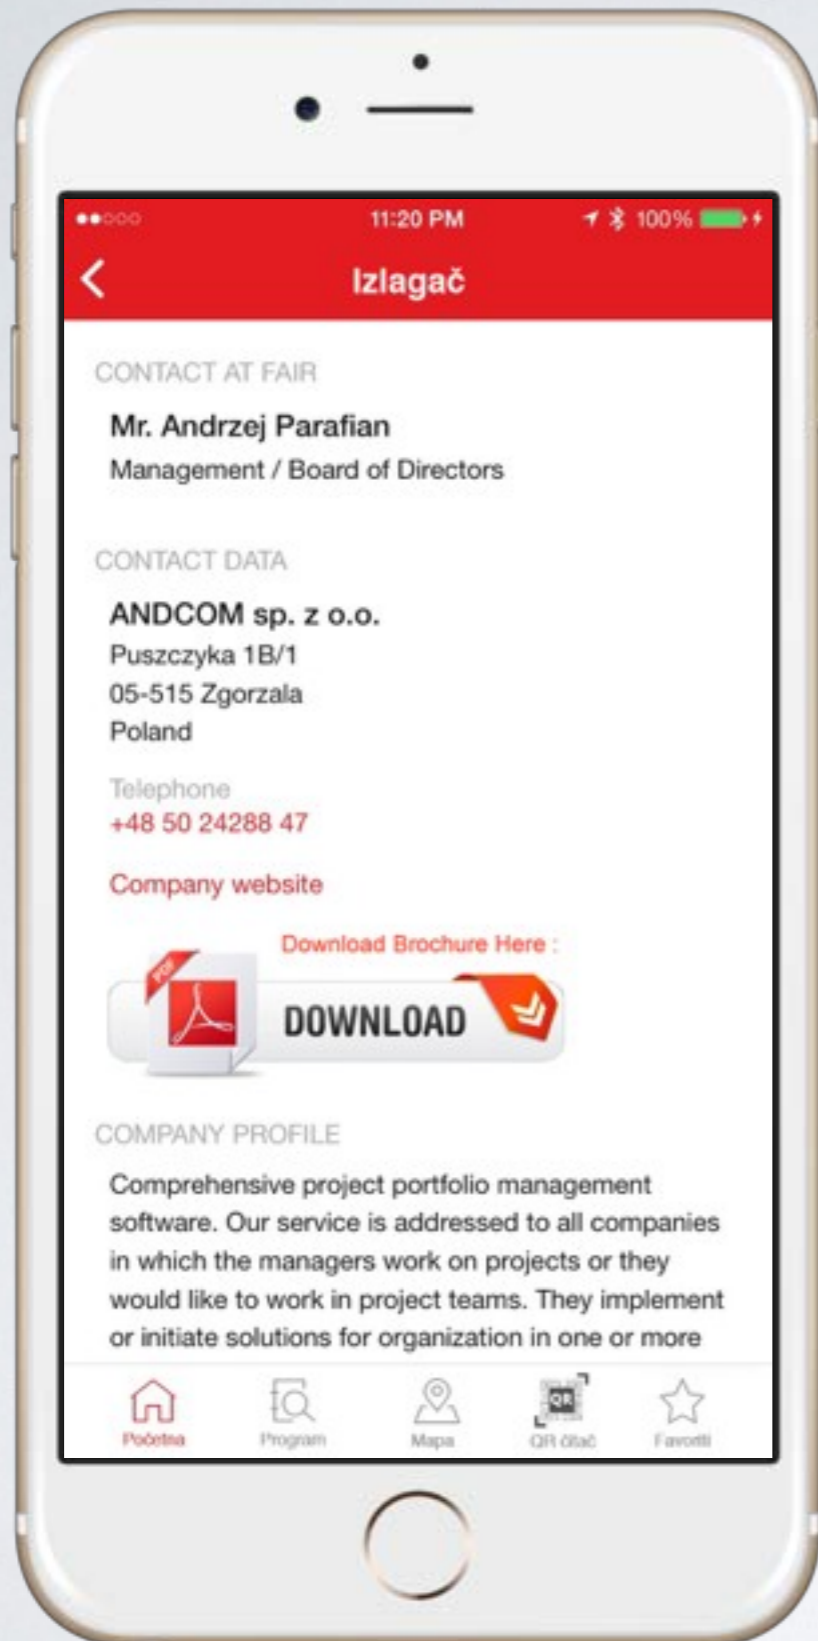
11:20 PM
100%

Izlagač

CONTACT AT FAIR

Mr. Andrzej Parafian
Management / Board of Directors

CONTACT DATA

ANDCOM sp. z o.o.
Puszczyka 1B/1
05-515 Zgorzala
Poland

Telephone
+48 50 24288 47

Company website

Download Brochure Here :

PDF

DOWNLOAD

COMPANY PROFILE

Comprehensive project portfolio management software. Our service is addressed to all companies in which the managers work on projects or they would like to work in project teams. They implement or initiate solutions for organization in one or more

Početna
Program
Mapa
QR
QR čitač
Favoriti